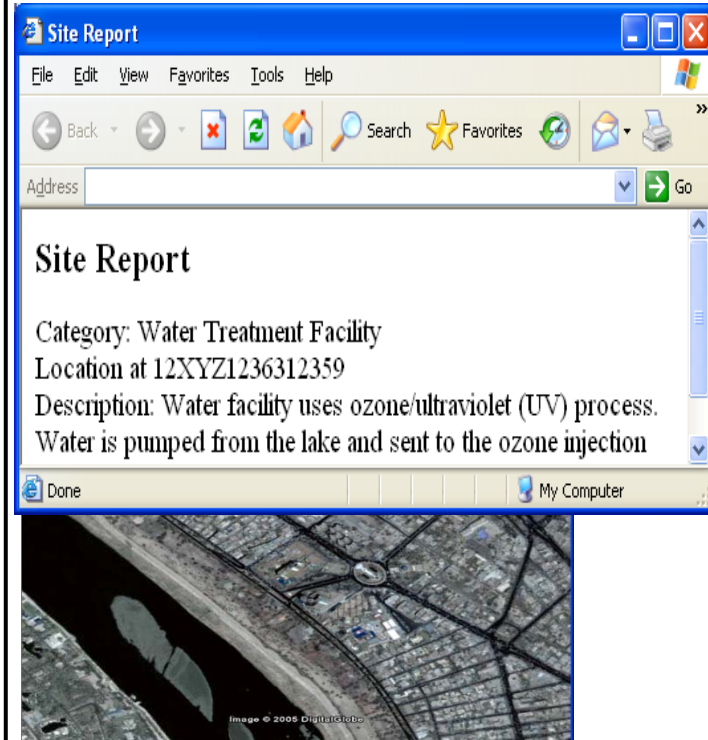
Site Report

File Edit View Favorites Tools Help

Back Search Favorites

Address Go

Site Report

Category: Water Treatment Facility
Location at 12XYZ1236312359
Description: Water facility uses ozone/ultraviolet (UV) process. Water is pumped from the lake and sent to the ozone injection

Done My Computer

Image © 2005 DigitalGlobe